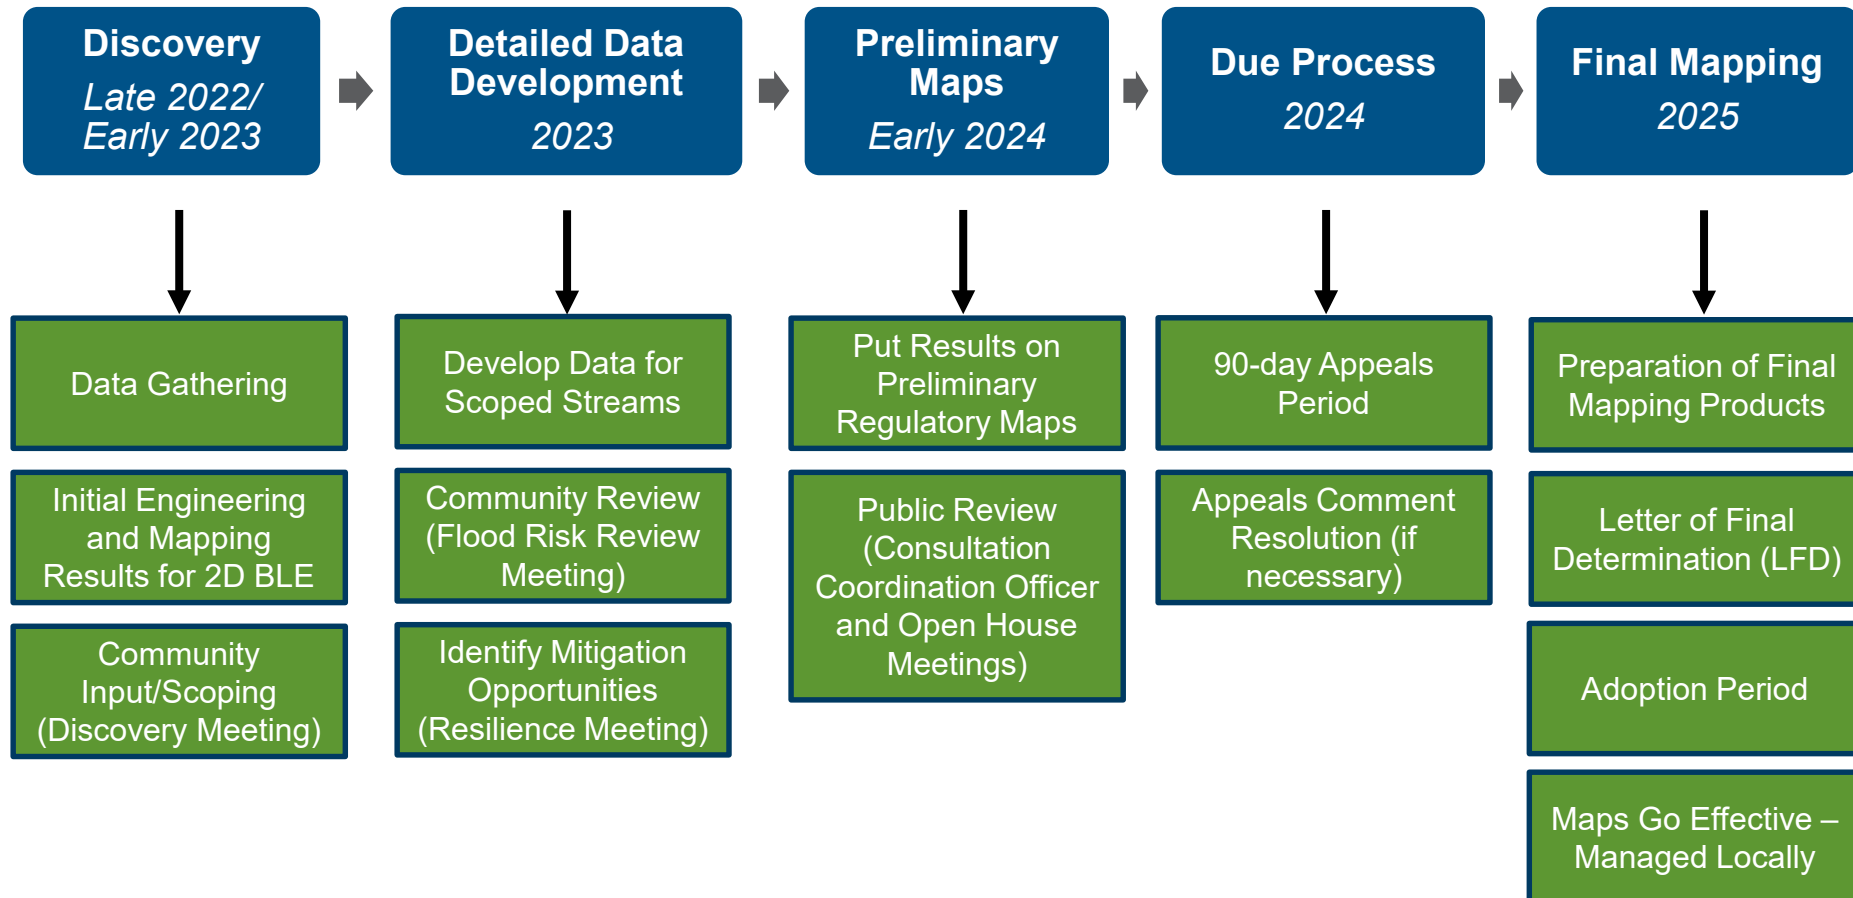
Discovery
Late 2022/ Early 2023

Data Gathering

Initial Engineering and Mapping Results for 2D BLE

Community Input/Scoping (Discovery Meeting)

Detailed Data Development
2023

Develop Data for Scoped Streams

Community Review (Flood Risk Review Meeting)

Identify Mitigation Opportunities (Resilience Meeting)

Preliminary Maps
Early 2024

Put Results on Preliminary Regulatory Maps

Public Review (Consultation Coordination Officer and Open House Meetings)

Due Process
2024

90-day Appeals Period

Appeals Comment Resolution (if necessary)

Final Mapping
2025

Preparation of Final Mapping Products

Letter of Final Determination (LFD)

Adoption Period

Maps Go Effective – Managed Locally